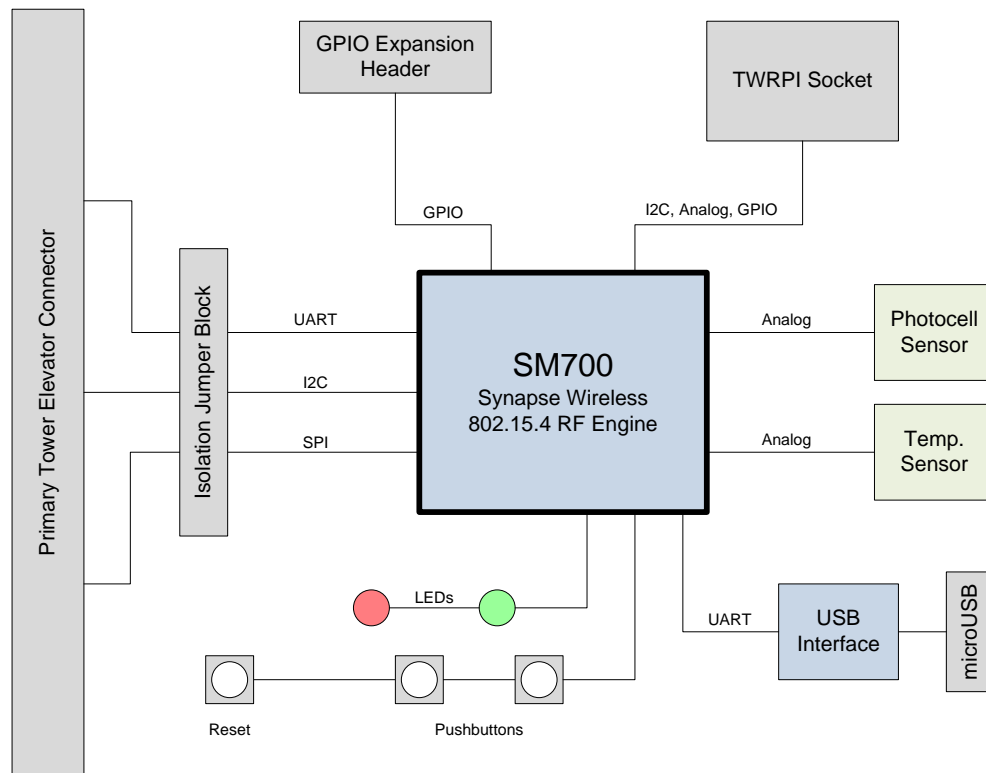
Primary Tower Elevator Connector

GPIO Expansion Header

TWRPI Socket

GPIO

I2C, Analog, GPIO

Isolation Jumper Block

UART

I2C

SPI

SM700
Synapse Wireless
802.15.4 RF Engine

Analog

Photocell Sensor

Analog

Temp. Sensor

LEDs

UART

USB Interface

microUSB

Reset

Pushbuttons